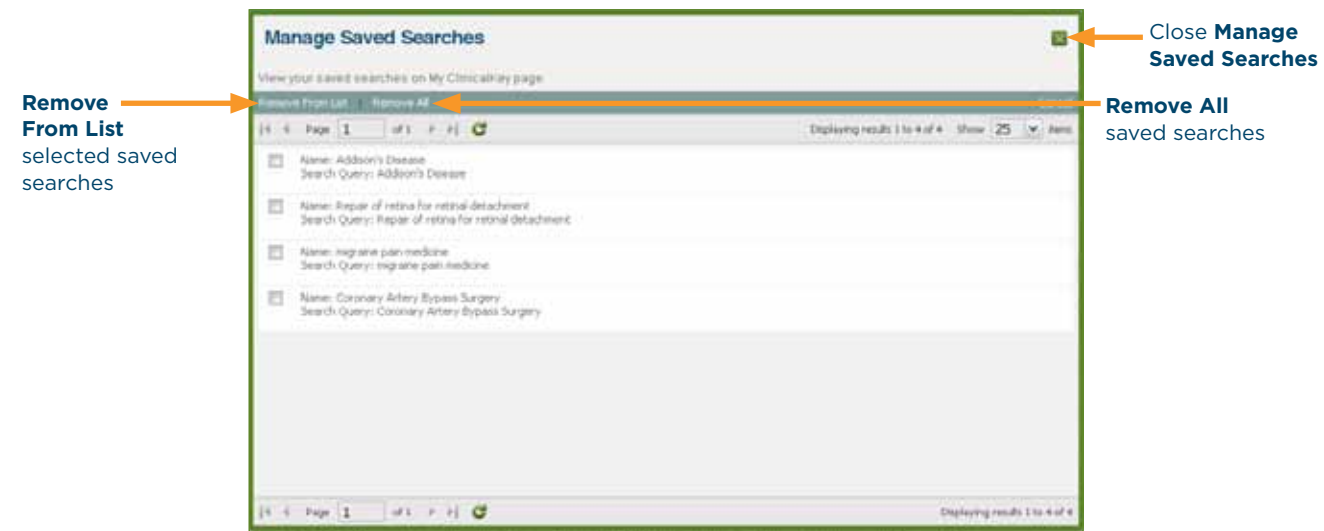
Manage Saved Searches

Close **Manage Saved Searches**

View your saved searches on My ClinicalKey page

**Remove From List** selected saved searches

Remove From List | Remove All

**Remove All** saved searches

Page 1 of 1

Displaying results 1 to 4 of 4 Show 25 items

Name: Addison's Disease
Search Query: Addison's Disease

Name: Repair of retina for retinal detachment
Search Query: Repair of retina for retinal detachment

Name: migraine pain medicine
Search Query: migraine pain medicine

Name: Coronary Artery Bypass Surgery
Search Query: Coronary Artery Bypass Surgery

Page 1 of 1

Displaying results 1 to 4 of 4